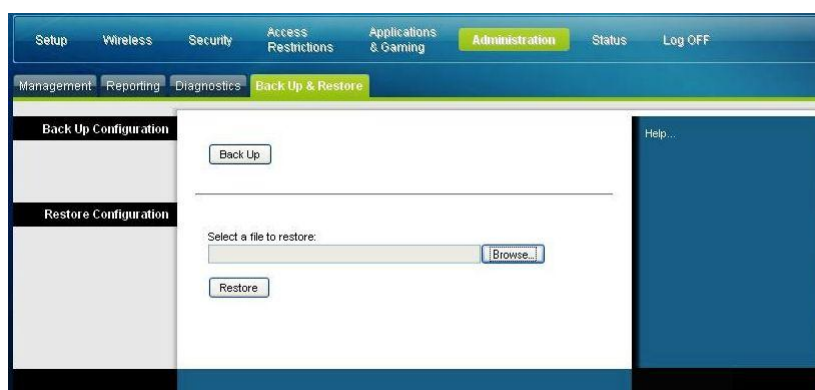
Setup Wireless Security Access Restrictions Applications & Gaming Administration Status Log OFF

Management Reporting Diagnostics Back Up & Restore

Back Up Configuration

Back Up

Restore Configuration

Select a file to restore:

Browse...

Restore

Help...